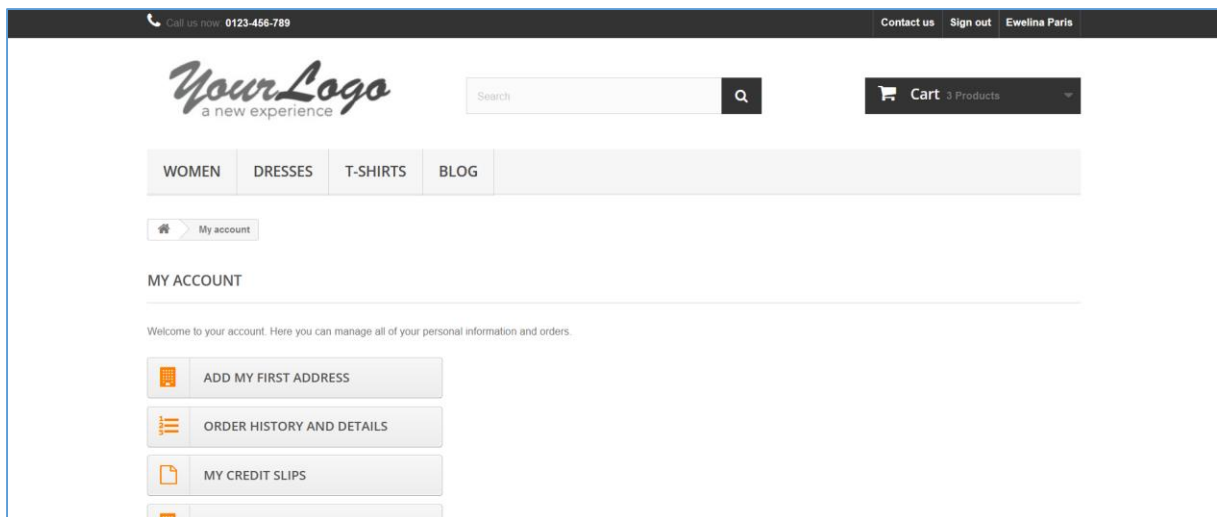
Call us now: 0123-456-789

Contact us Sign out Ewelina Paris

YourLogo
a new experience

Search

Cart 3 Products

WOMEN DRESSES T-SHIRTS BLOG

My account

MY ACCOUNT

Welcome to your account. Here you can manage all of your personal information and orders.

ADD MY FIRST ADDRESS

ORDER HISTORY AND DETAILS

MY CREDIT SLIPS